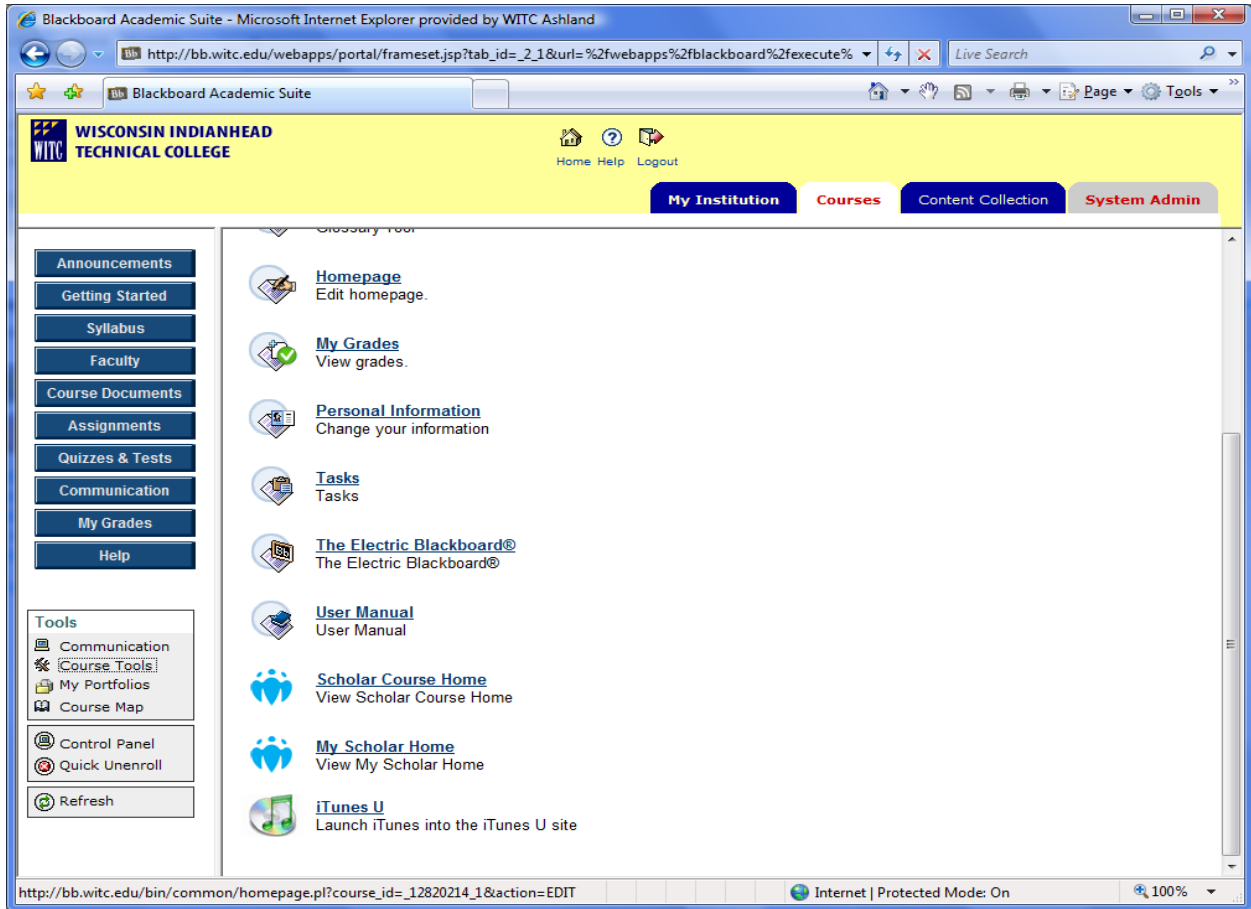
Blackboard Academic Suite - Microsoft Internet Explorer provided by WITC Ashland

http://bb.witc.edu/webapps/portal/frameset.jsp?tab_id=_2_1&url=%2fwebapps%2fblackboard%2fexecute%

Live Search

Blackboard Academic Suite

Page ▾ Tools ▾

WISCONSIN INDIANHEAD TECHNICAL COLLEGE

Home Help Logout

My Institution | Courses | Content Collection | System Admin

Announcements
Getting Started
Syllabus
Faculty
Course Documents
Assignments
Quizzes & Tests
Communication
My Grades
Help

Tools
Communication
Course Tools
My Portfolios
Course Map

Control Panel
Quick Unenroll

Refresh

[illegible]

Homepage
Edit homepage.

My Grades
View grades.

Personal Information
Change your information

Tasks
Tasks

The Electric Blackboard®
The Electric Blackboard®

User Manual
User Manual

Scholar Course Home
View Scholar Course Home

My Scholar Home
View My Scholar Home

iTunes U
Launch iTunes into the iTunes U site

http://bb.witc.edu/bin/common/homepage.pl?course_id=_12820214_1&action=EDIT

Internet | Protected Mode: On

100%